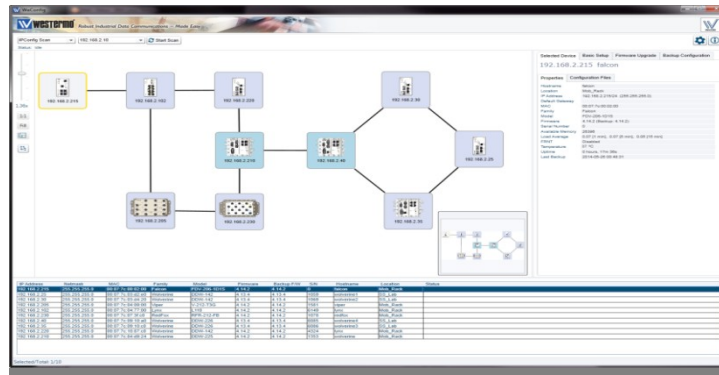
WESTERMO Robust Industrial Data Communications – Made Easy

IPConfig Scan | 192.168.2.16 | Start Scan

192.168.2.215
192.168.2.182
192.168.2.229
192.168.2.30
192.168.2.210
192.168.2.40
192.168.2.25
192.168.2.205
192.168.2.250
192.168.2.50

Selected Device | Basic Setup | Firmware Upgrade | Backup Configuration

192.168.2.215 Falcon

Properties | Configuration Files

Hostname: falcon
Location: Web_Rack
IP Address: 192.168.2.215/24 (255.255.255.0)
Default Gateway
MAC: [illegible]
Family: Falcon
Model: FDV-206-1D1S
Firmware: 4.14.2
Serial Number
Available Memory
Load Average
FRNT
Temperature
Uptime
Last Backup

| IP Address | Netmask | MAC | Family | Model | Firmware | Backup FW | SW | Hostname | Location | Status |
|---|---|---|---|---|---|---|---|---|---|---|
| 192.168.2.215 | 255.255.255.0 | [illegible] | Falcon | FDV-206-1D1S | 4.14.2 | | | falcon | Web_Rack | |
| 192.168.2.25 | 255.255.255.0 | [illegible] | Wolverine | DDW-142 | 4.13.4 | 4.13.4 | | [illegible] | DS_Lab | |
| 192.168.2.205 | 255.255.255.0 | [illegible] | Wolverine | DDW-142 | 4.13.4 | 4.13.4 | | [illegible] | DS_Lab | |
| 192.168.2.182 | 255.255.255.0 | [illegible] | Lynx | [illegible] | 4.14.2 | 4.13.4 | | lynx | Web_Rack | |
| 192.168.2.229 | 255.255.255.0 | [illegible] | Lynx | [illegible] | 4.13.4 | | | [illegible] | Web_Rack | |
| 192.168.2.30 | 255.255.255.0 | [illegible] | RedFox | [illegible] | 4.13.4 | | | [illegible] | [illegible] | |
| 192.168.2.40 | 255.255.255.0 | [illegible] | Wolverine | DDW-226 | 4.13.4 | 4.13.4 | | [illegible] | DS_Lab | |
| 192.168.2.50 | 255.255.255.0 | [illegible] | Wolverine | DDW-226 | 4.13.4 | 4.13.4 | | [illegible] | DS_Lab | |
| 192.168.2.210 | 255.255.255.0 | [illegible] | Wolverine | DDW-225 | 4.14.2 | 4.13.4 | | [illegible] | Web_Rack | |
| 192.168.2.250 | 255.255.255.0 | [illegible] | Wolverine | DDW-225 | 4.14.2 | 4.13.4 | | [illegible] | Web_Rack | |

Selected/Total 1/10